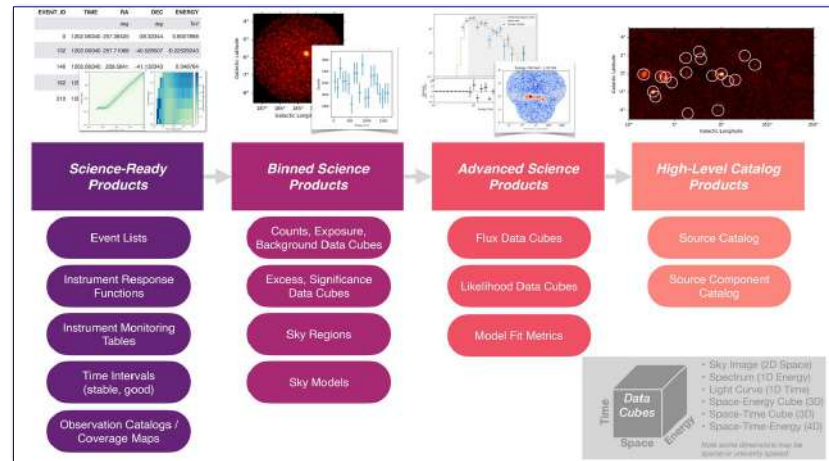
| EVENT_ID | TIME | RA | DEC | ENERGY |
|---|---|---|---|---|
| | | deg | deg | TeV |
| 0 | 1202.06046 | -287.38420 | -08.32354 | 0.8607866 |
| 102 | 1202.06046 | -287.71066 | -40.326607 | -0.02025043 |
| 146 | 1202.06046 | 238.0641 | -41.130343 | 0.340764 |
| 102 | 12 | | | |
| 213 | 12 | | | |

Science-Ready Products

Event Lists

Instrument Response Functions

Instrument Monitoring Tables

Time Intervals (stable, good)

Observation Catalogs / Coverage Maps

Binned Science Products

Counts, Exposure, Background Data Cubes

Excess, Significance Data Cubes

Sky Regions

Sky Models

Advanced Science Products

Flux Data Cubes

Likelihood Data Cubes

Model Fit Metrics

High-Level Catalog Products

Source Catalog

Source Component Catalog

Data Cubes

Time

Space

Energy

- Sky Image (2D Space)
- Spectrum (1D Energy)
- Light Curve (1D Time)
- Space-Energy Cube (3D)
- Space-Time Cube (3D)
- Space-Time-Energy (4D)

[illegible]